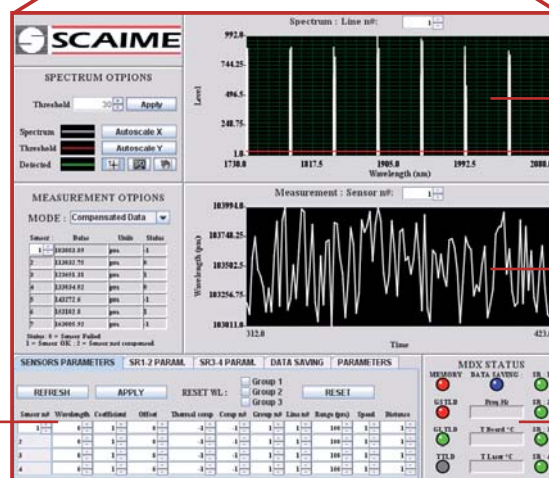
SCAIME

SPECTRUM OTPIONS

Threshold 30 Apply

Spectrum Autoscale X

Threshold Autoscale Y

Detected

Spectrum : Line n°: 1

992.0

744.25

496.5

248.75

1.0

1730.0 1817.5 1905.0 1992.5 2080.

Level

Wavelength (nm)

MEASUREMENT OTPIONS

MODE : Compensated Data

| Sensor | Value | Units | Status |
|---|---|---|---|
| 1 | 103012.53 | pm | -1 |
| 2 | 123012.75 | pm | 0 |
| 3 | 123651.31 | pm | 1 |
| 4 | 133914.92 | pm | 0 |
| 5 | 143172.6 | pm | -1 |
| 6 | 153102.3 | pm | 1 |
| 7 | 163005.92 | pm | -1 |

Status: 0 = Sensor Failed
1 = Sensor OK ; 2 = Sensor not compensed

Measurement : Sensor n°: 1

103994.0

103748.25

103502.5

103256.75

103011.0

312.0

423.

Wavelength (pm)

Time

SENSORS PARAMETERS SR1-2 PARAM. SR3-4 PARAM. DATA SAVING PARAMETERS

REFRESH APPLY RESET WL : Group 1 Group 2 Group 3 RESET

| Sensor n° | Wavelength | Coefficient | Offset | Thermal comp | Comp n° | Group n° | Line n° | Range (pm) | Speed | Distance |
|---|---|---|---|---|---|---|---|---|---|---|
| 1 | 0 | 1 | 0 | -1 | -1 | 1 | 1 | 100 | 1 | 1 |
| 2 | 0 | 1 | 0 | -1 | -1 | 1 | 1 | 100 | 1 | 1 |
| 3 | 0 | 1 | 0 | -1 | -1 | 1 | 1 | 100 | 1 | 1 |
| 4 | 0 | 1 | 0 | -1 | -1 | 1 | 1 | 100 | 1 | 1 |

MDX STATUS

MEMORY DATA SAVING

GI.TLD Freq Hz

GL.TLD T Board °C

TTLD T Laser °C